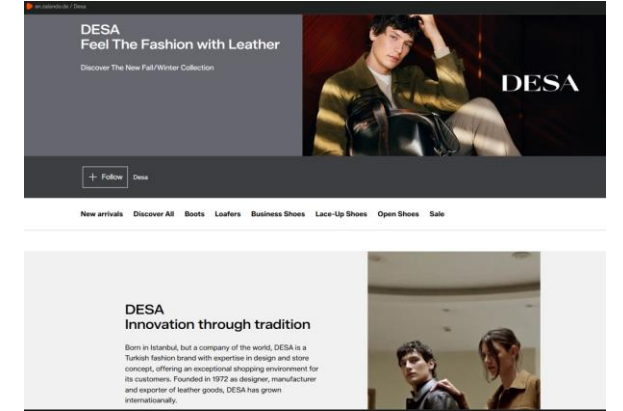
en.zalando.de / Desa

DESA
Feel The Fashion with Leather

Discover The New Fall/Winter Collection

DESA

+ Follow Desa

New arrivals Discover All Boots Loafers Business Shoes Lace-Up Shoes Open Shoes Sale

DESA
Innovation through tradition

Born in Istanbul, but a company of the world, DESA is a Turkish fashion brand with expertise in design and store concept, offering an exceptional shopping environment for its customers. Founded in 1972 as designer, manufacturer and exporter of leather goods, DESA has grown internationally.